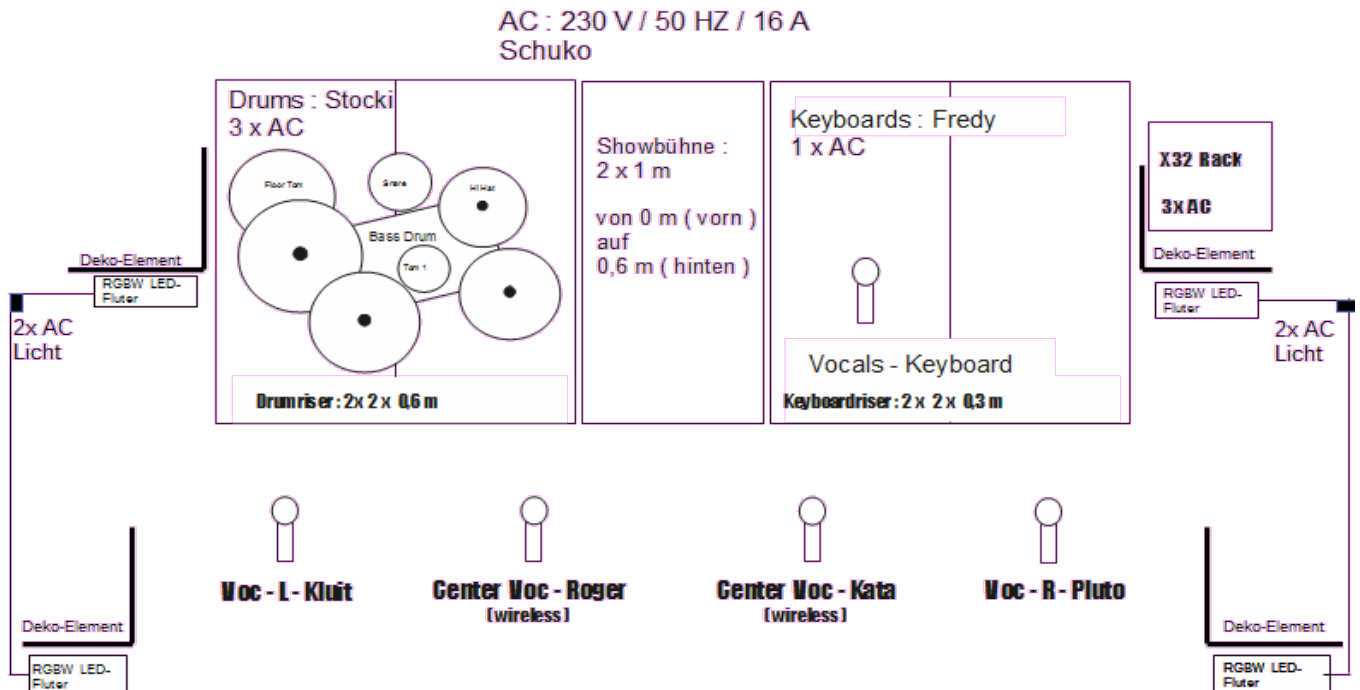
AC : 230 V / 50 HZ / 16 A
Schuko

Drums : Stocki
3 x AC

Floor Tom
Snare
Hi Hat
Bass Drum
Tom 1

Drumriser : 2x 2 x 0,6 m

Showbühne :
2 x 1 m

von 0 m ( vorn )
auf
0,6 m ( hinten )

Keyboards : Fredy
1 x AC

Vocals - Keyboard

Keyboardriser : 2 x 2 x 0,3 m

X32 Rack

3x AC

Deko-Element
RGBW LED-Fluter
2x AC
Licht

Deko-Element
RGBW LED-Fluter
2x AC
Licht

Voc - L - Kluit

Center Voc - Roger
(wireless)

Center Voc - Kata
(wireless)

Voc - R - Pluto

Deko-Element
RGBW LED-Fluter

Deko-Element
RGBW LED-Fluter